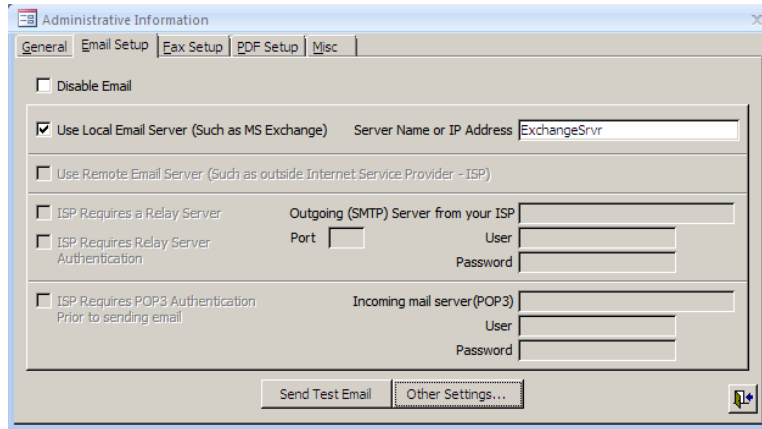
Administrative Information

General | Email Setup | Fax Setup | PDF Setup | Misc

Disable Email

Use Local Email Server (Such as MS Exchange)
Server Name or IP Address ExchangeSrvr

Use Remote Email Server (Such as outside Internet Service Provider - ISP)

ISP Requires a Relay Server
ISP Requires Relay Server Authentication
Outgoing (SMTP) Server from your ISP
Port
User
Password

ISP Requires POP3 Authentication Prior to sending email
Incoming mail server(POP3)
User
Password

Send Test Email
Other Settings...